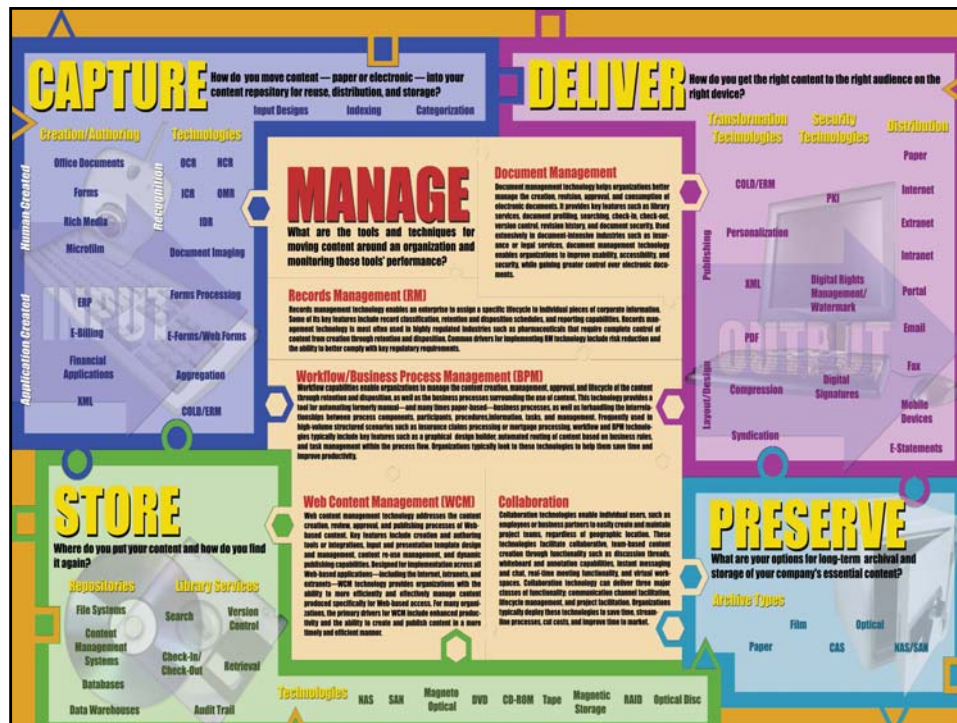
CAPTURE How do you move content — paper or electronic — into your content repository for reuse, distribution, and storage?

Input Designs Indexing Categorization

Creation/Authoring Technologies

Human Created

Office Documents
Forms
Rich Media
Microfilm

Recognition

OCR HCR
ICR OMR
IDR

Document Imaging

INPUT

Application Created

ERP
E-Billing
Financial Applications
XML

Forms Processing
E-Forms/Web Forms
Aggregation
COLD/ERM

DELIVER How do you get the right content to the right audience on the right device?

Transformation Technologies Security Technologies Distribution

COLD/ERM
Personalization
XML
PDF
Compression
Syndication

Publishing
Layout/Design

PKI
Digital Rights Management/ Watermark
Digital Signatures

Paper
Internet
Extranet
Intranet
Portal
Email
Fax
Mobile Devices
E-Statements

OUTPUT

MANAGE

What are the tools and techniques for moving content around an organization and monitoring those tools' performance?

Document Management
Document management technology helps organizations better manage the creation, revision, approval, and consumption of electronic documents. It provides key features such as library services, document profiling, searching, check-in, check-out, version control, revision history, and document security. Used extensively in document-intensive industries such as insurance or legal services, document management technology enables organizations to improve usability, accessibility, and security, while gaining greater control over electronic documents.

Records Management (RM)
Records management technology enables an enterprise to assign a specific lifecycle to individual pieces of corporate information. Some of its key features include record classification, retention and disposition schedules, and reporting capabilities. Records management technology is most often used in highly regulated industries such as pharmaceuticals that require complete control of content from creation through retention and disposition. Common drivers for implementing RM technology include risk reduction and the ability to better comply with key regulatory requirements.

Workflow/Business Process Management (BPM)
Workflow capabilities enable organizations to manage the content creation, management, approval, and lifecycle of the content through retention and disposition, as well as the business processes surrounding the use of content. This technology provides a tool for automating formerly manual—and many times paper-based—business processes, as well as forhandling the interrelationships between process components, participants, procedures,information, tasks, and management. Frequently used in high-volume structured scenarios such as insurance claims processing or mortgage processing, workflow and BPM technologies typically include key features such as a graphical design builder, automated routing of content based on business rules, and task management within the process flow. Organizations typically look to these technologies to help them save time and improve productivity.

Web Content Management (WCM)
Web content management technology addresses the content creation, review, approval, and publishing processes of Web-based content. Key features include creation and authoring tools or integrations, input and presentation template design and management, content re-use management, and dynamic publishing capabilities. Designed for implementation across all Web-based applications—including the Internet, extranets, and extranets—WCM technology provides organizations with the ability to more efficiently and effectively manage content produced specifically for Web-based access. For many organizations, the primary drivers for WCM include enhanced productivity and the ability to create and publish content in a more timely and efficient manner.

Collaboration
Collaboration technologies enable individual users, such as employees or business partners to easily create and maintain project teams, regardless of geographic location. These technologies facilitate collaborative, team-based content creation through functionality such as discussion threads, whiteboard and annotation capabilities, instant messaging and chat, real-time meeting functionality, and virtual work spaces. Collaboration technology can deliver three major classes of functionality: communication channel facilitation, lifecycle management, and project facilitation. Organizations typically deploy these technologies to save time, streamline processes, cut costs, and improve time to market.

STORE
Where do you put your content and how do you find it again?

Repositories Library Services

File Systems
Content Management Systems
Databases
Data Warehouses

Search
Version Control
Check-In/ Check-Out
Retrieval
Audit Trail

Technologies NAS SAN Magneto Optical DVD CD-ROM Tape Magnetic Storage RAID Optical Disc

PRESERVE
What are your options for long-term archival and storage of your company's essential content?

Archive Types

Paper Film CAS Optical NAS/SAN